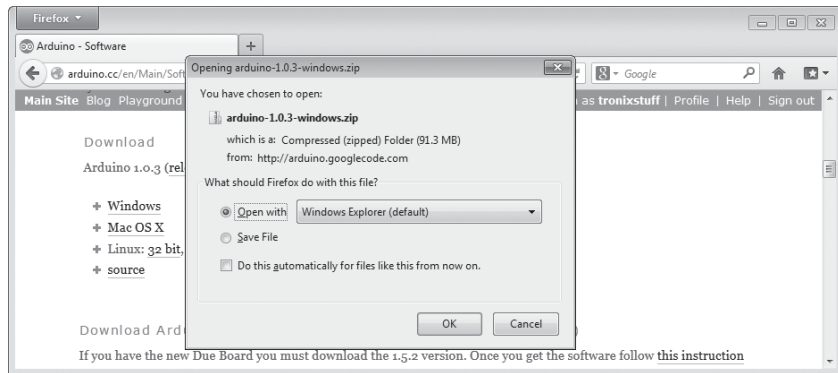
Firefox

Arduino - Software

arduino.cc/en/Main/Soft

Google

Main Site Blog Playground

n as tronixstuff | Profile | Help | Sign out

Download

Arduino 1.0.3 (rel

+ Windows
+ Mac OS X
+ Linux: 32 bit,
+ source

Download Ardu

If you have the new Due Board you must download the 1.5.2 version. Once you get the software follow this instruction

Opening arduino-1.0.3-windows.zip

You have chosen to open:

arduino-1.0.3-windows.zip

which is a: Compressed (zipped) Folder (91.3 MB)

from: http://arduino.googlecode.com

What should Firefox do with this file?

Open with Windows Explorer (default)

Save File

Do this automatically for files like this from now on.

OK Cancel